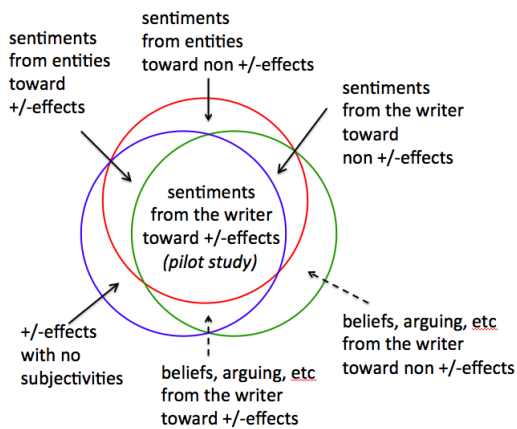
sentiments from entities toward +/-effects

sentiments from entities toward non +/-effects

sentiments from the writer toward non +/-effects

sentiments from the writer toward +/-effects (pilot study)

+/-effects with no subjectivities

beliefs, arguing, etc from the writer toward +/-effects

beliefs, arguing, etc from the writer toward non +/-effects